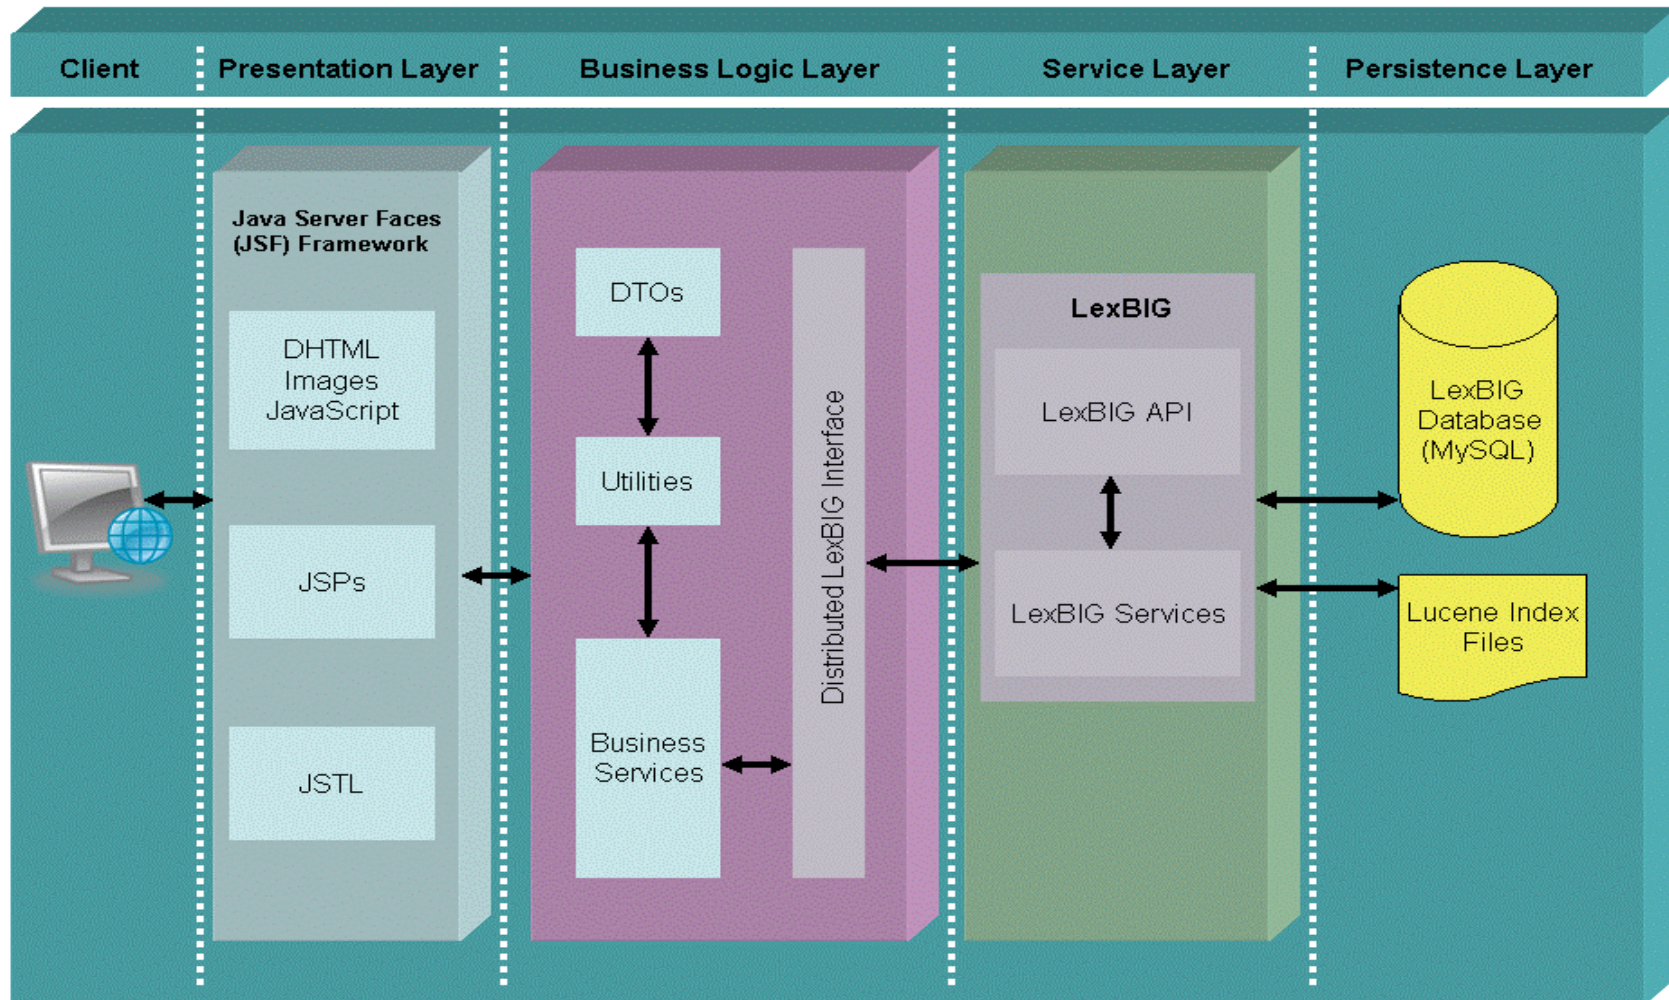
Client | Presentation Layer | Business Logic Layer | Service Layer | Persistence Layer

Java Server Faces (JSF) Framework

DHTML
Images
JavaScript

JSPs

JSTL

DTOs

Utilities

Business Services

Distributed LexBIG Interface

LexBIG

LexBIG API

LexBIG Services

LexBIG Database (MySQL)

Lucene Index Files